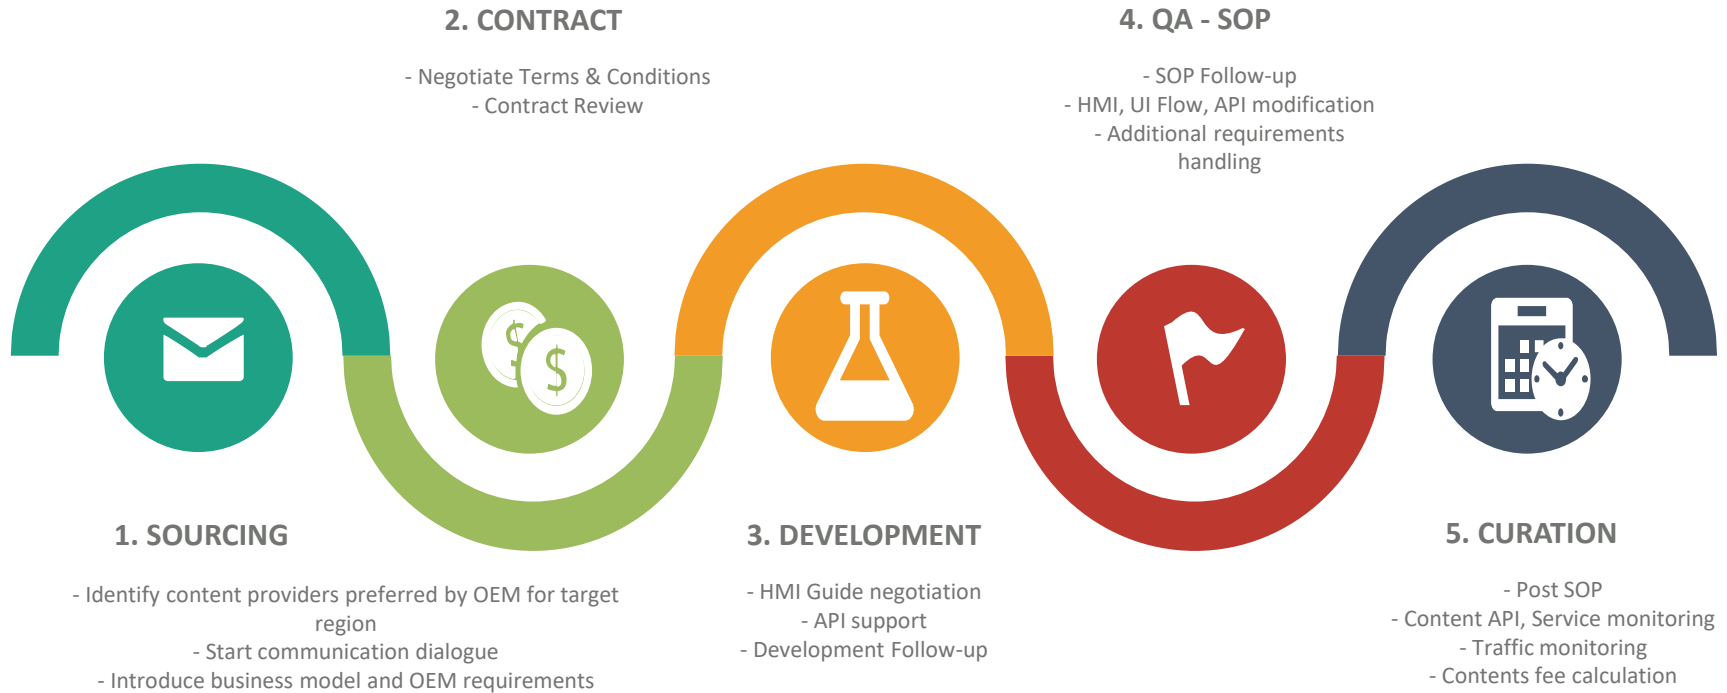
2. CONTRACT

- Negotiate Terms & Conditions
- Contract Review

4. QA - SOP

- SOP Follow-up
- HMI, UI Flow, API modification
- Additional requirements handling

$

$

1. SOURCING

- Identify content providers preferred by OEM for target region
- Start communication dialogue
- Introduce business model and OEM requirements

3. DEVELOPMENT

- HMI Guide negotiation
- API support
- Development Follow-up

5. CURATION

- Post SOP
- Content API, Service monitoring
- Traffic monitoring
- Contents fee calculation